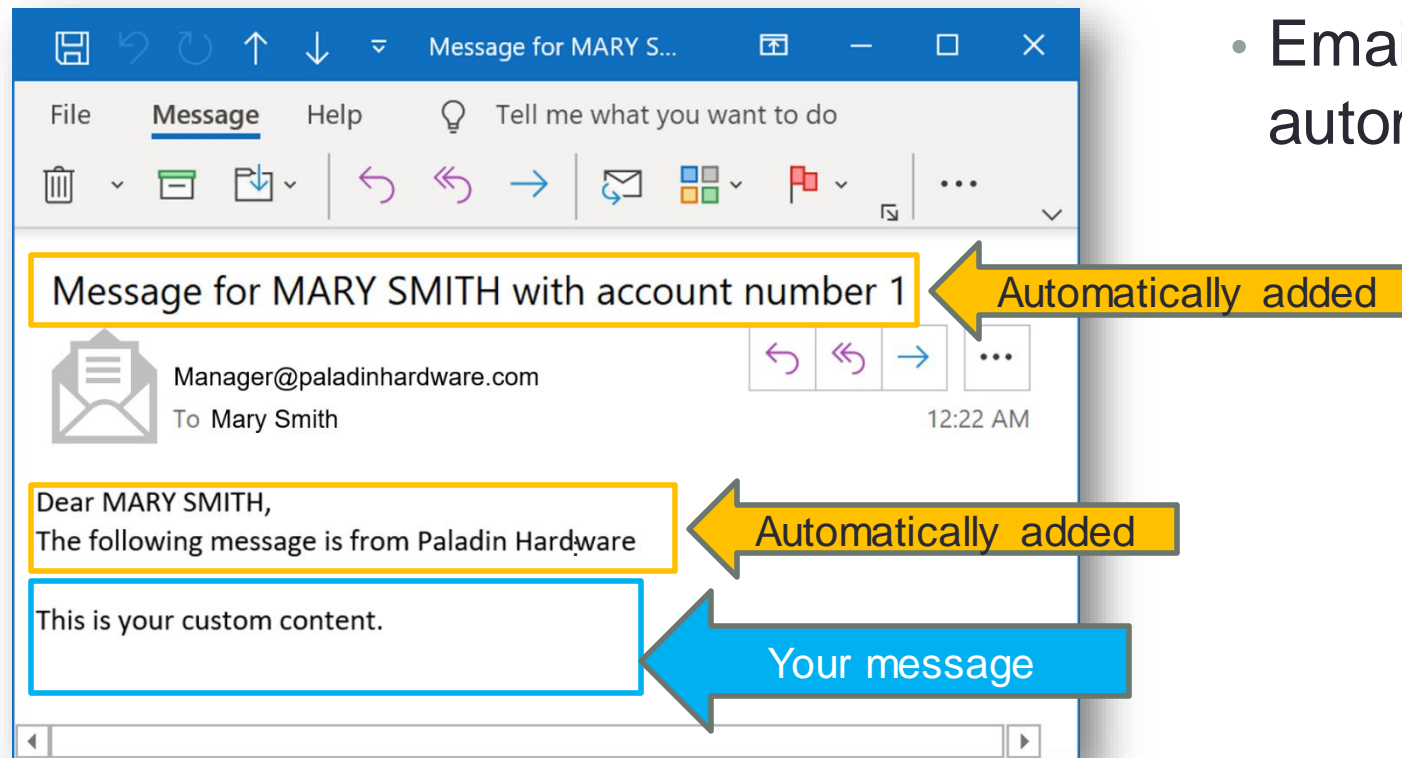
Message for MARY S...

File Message Help Tell me what you want to do

Message for MARY SMITH with account number 1

Automatically added

Manager@paladinhardware.com
To Mary Smith
12:22 AM

Dear MARY SMITH,
The following message is from Paladin Hardware

Automatically added

This is your custom content.

Your message

• Emai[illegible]
autor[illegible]